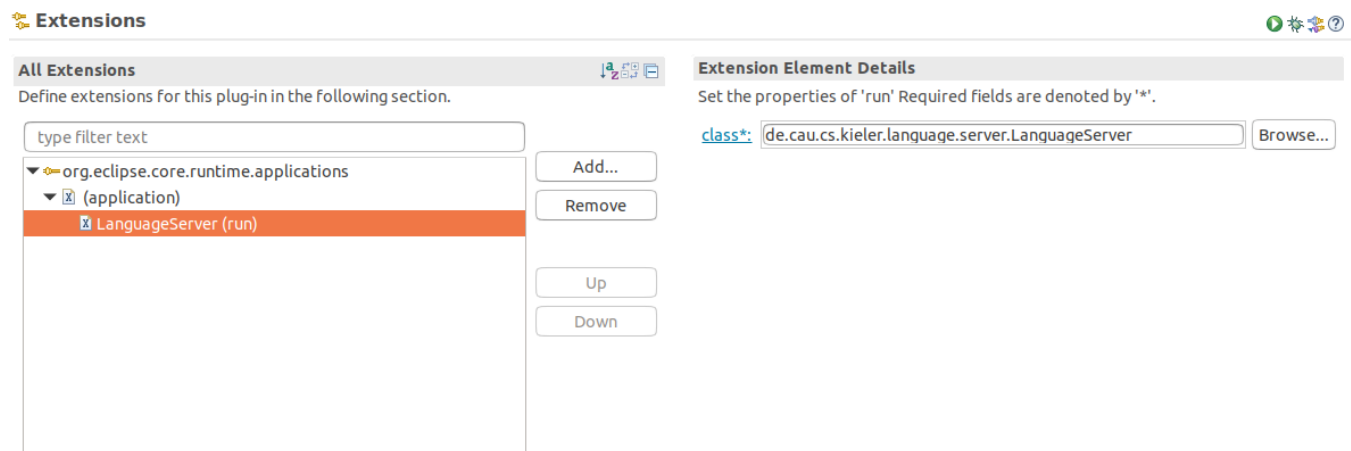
Extensions

All Extensions

Define extensions for this plug-in in the following section.

type filter text

org.eclipse.core.runtime.applications
(application)
LanguageServer (run)

Add...
Remove
Up
Down

Extension Element Details

Set the properties of 'run' Required fields are denoted by '*'.

class*: de.cau.cs.kieler.language.server.LanguageServer Browse...